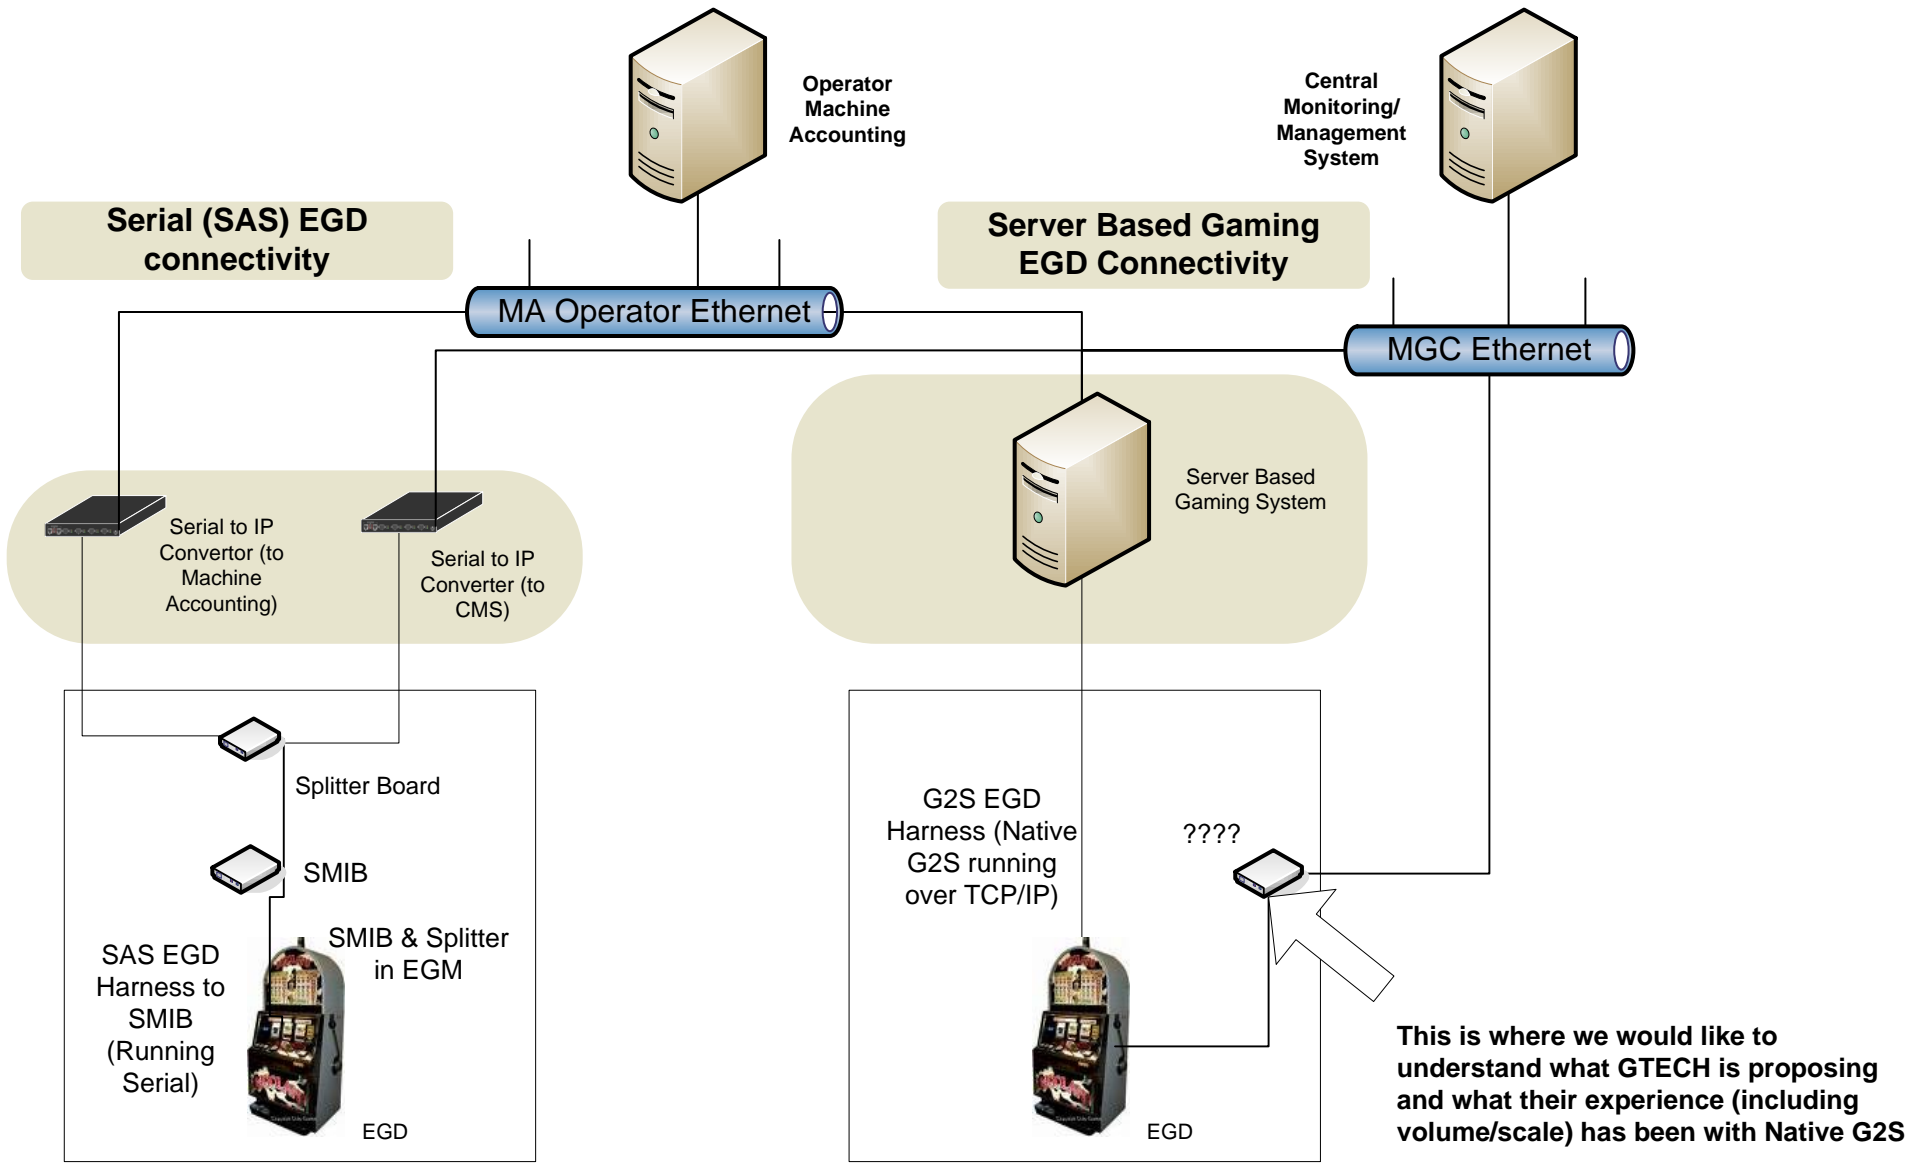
Operator Machine Accounting

Central Monitoring/ Management System

Serial (SAS) EGD connectivity

Server Based Gaming EGD Connectivity

MA Operator Ethernet

MGC Ethernet

Server Based Gaming System

Serial to IP Convertor (to Machine Accounting)

Serial to IP Converter (to CMS)

Splitter Board

SMIB

SMIB & Splitter in EGM

SAS EGD Harness to SMIB (Running Serial)

EGD

G2S EGD Harness (Native G2S running over TCP/IP)

????

EGD

This is where we would like to understand what GTECH is proposing and what their experience (including volume/scale) has been with Native G2S